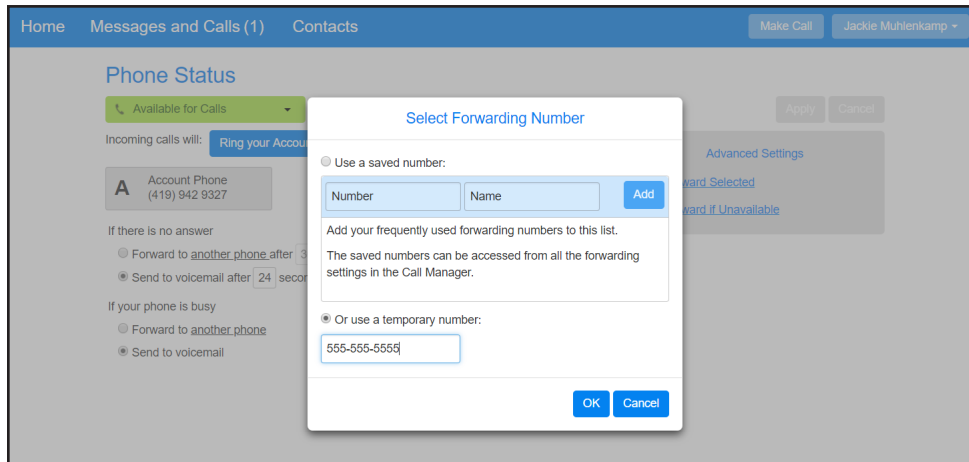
Home Messages and Calls (1) Contacts

Make Call Jackie Muhlenkamp

Phone Status

Available for Calls

Apply Cancel

Incoming calls will: Ring your Accou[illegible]

Advanced Settings

A Account Phone (419) 942 9327

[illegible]ward Selected

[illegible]ward if Unavailable

If there is no answer

Forward to another phone after 3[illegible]

Send to voicemail after 24 secon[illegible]

If your phone is busy

Forward to another phone

Send to voicemail

Select Forwarding Number

Use a saved number:

Number Name Add

Add your frequently used forwarding numbers to this list.

The saved numbers can be accessed from all the forwarding settings in the Call Manager.

Or use a temporary number:

555-555-5555

OK Cancel